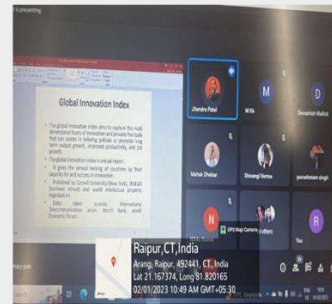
is presenting

Global Innovation Index

The global innovation index aims to capture the multi dimensional faces of innovation and provides the tools that can assist in tailoring policies to promote long term output growth, improved productivity, and job growth.
The global innovation index is annual report.
It gives the annual ranking of countries by their capacity for and success in innovation.
Published by Cornell University (New York), INSEAD (business school) and world intellectual property organization.
Data taken from: International Telecommunication union, World Bank, world Economic forum.

Jitendra Patel
M Kh
Devashish Mallick
Mahak Dhakar
Shivangi Verma
purushottam singh
N
Fathers
You
R

GPS Map Camera

Raipur, CT, India
Arang, Raipur, 492441, CT, India
Lat 21.167374, Long 81.820165
02/01/2023 10:49 AM GMT+05:30